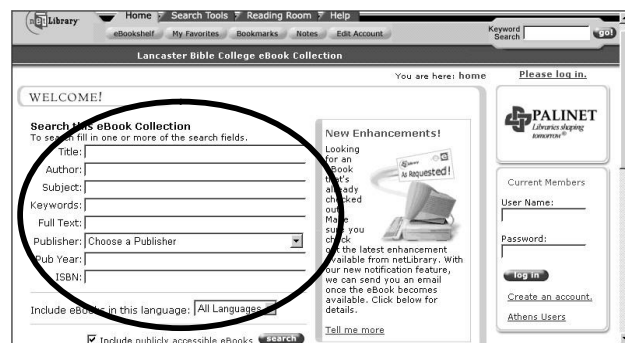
netLibrary
Home | Search Tools | Reading Room | Help
eBookshelf | My Favorites | Bookmarks | Notes | Edit Account
Keyword Search go!
Lancaster Bible College eBook Collection
You are here: home
Please log in.
WELCOME!
Search this eBook Collection
To search fill in one or more of the search fields.
Title:
Author:
Subject:
Keywords:
Full Text:
Publisher: Choose a Publisher
Pub Year:
ISBN:
Include eBooks in this language: All Languages
Include publicly accessible eBooks search
New Enhancements!
Looking for an eBook that's already checked out? Make sure you check out the latest enhancement available from netLibrary. With our new notification feature, we can send you an email once the eBook becomes available. Click below for details.
As Requested!
Tell me more
PALINET
Libraries shaping tomorrow
Current Members
User Name:
Password:
log in
Create an account.
Athens Users